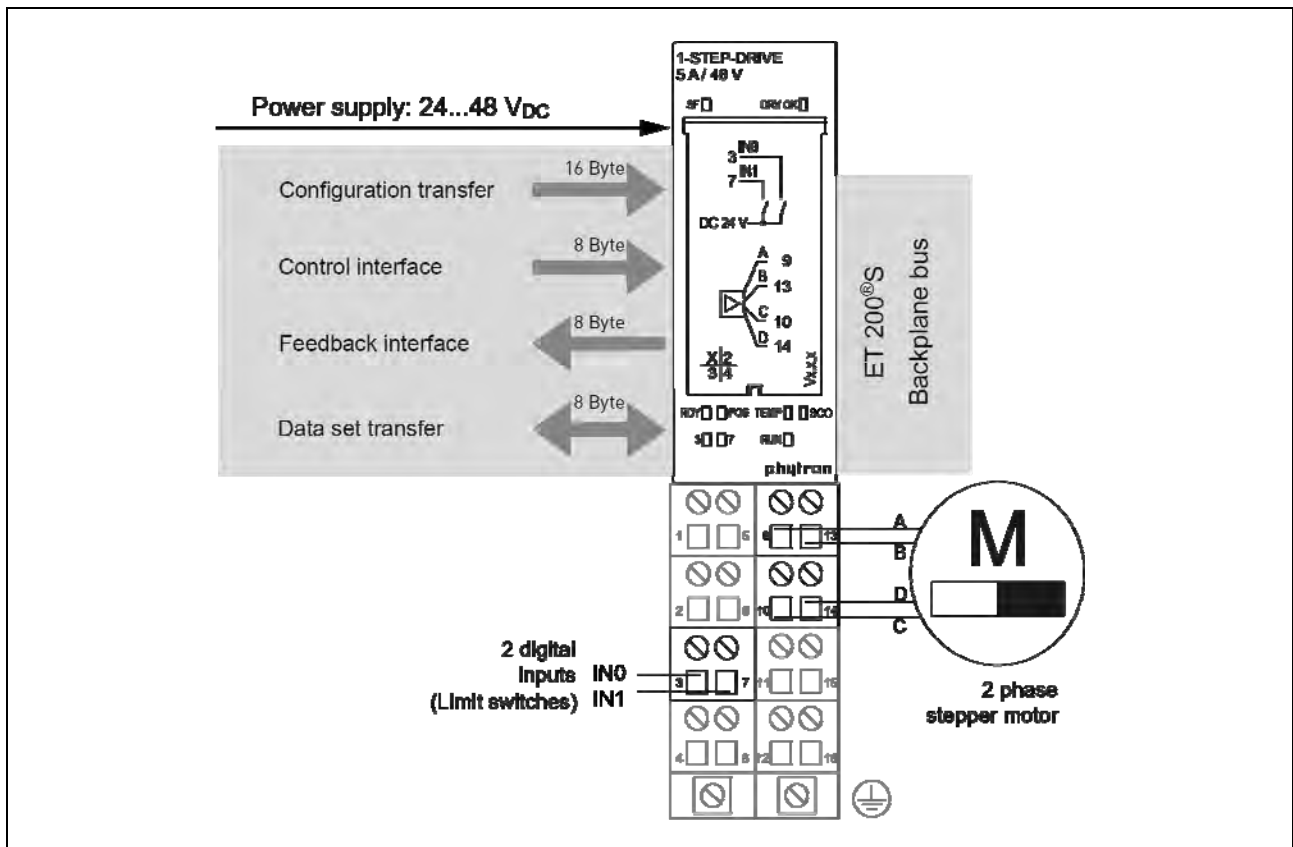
1-STEP-DRIVE
5 A / 48 V

Power supply: 24...48 $V_{DC}$

SF DRV OK

3 IN0
7 IN1
DC 24 V

16 Byte
Configuration transfer

8 Byte
Control interface

8 Byte
Feedback interface

8 Byte
Data set transfer

A 9
B 13
C 10
D 14

X 2
3 4

Vx.xx

RDY POS TEMP SCO
3 7 RUN

phytron

ET 200®S
Backplane bus

1 5
9 13
2 6
10 14
3 7
11 15
4 8
12 16

A
B
D
C

M

2 digital inputs IN0
(Limit switches) IN1

2 phase stepper motor